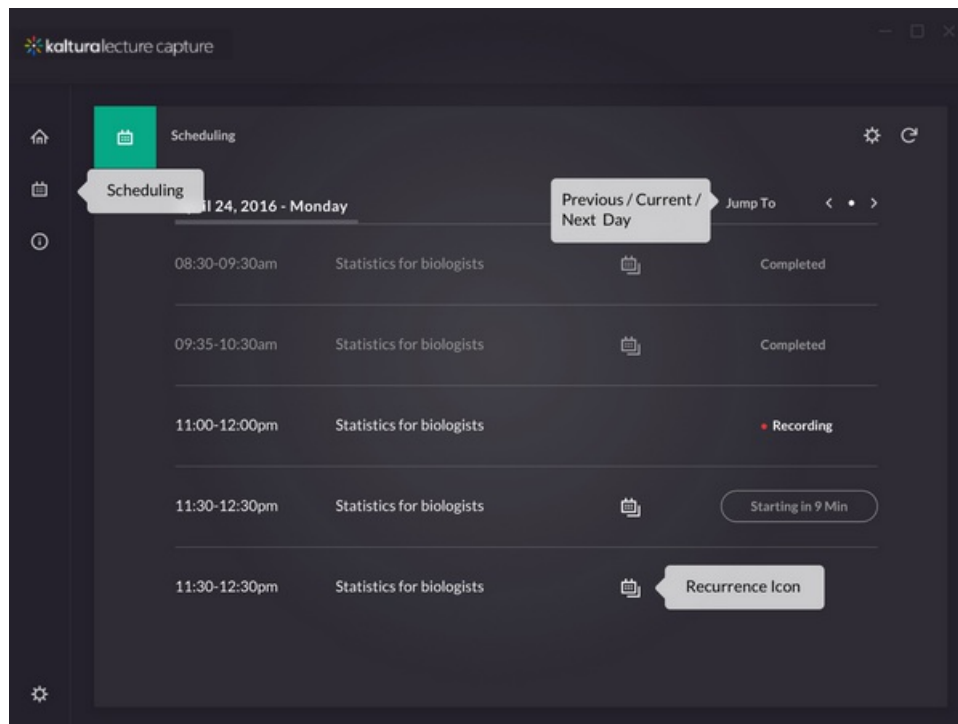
kalturalecture capture

Scheduling

Scheduling

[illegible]il 24, 2016 - Monday

Previous / Current / Next Day

Jump To

08:30-09:30am Statistics for biologists Completed

09:35-10:30am Statistics for biologists Completed

11:00-12:00pm Statistics for biologists • Recording

11:30-12:30pm Statistics for biologists Starting in 9 Min

11:30-12:30pm Statistics for biologists

Recurrence Icon